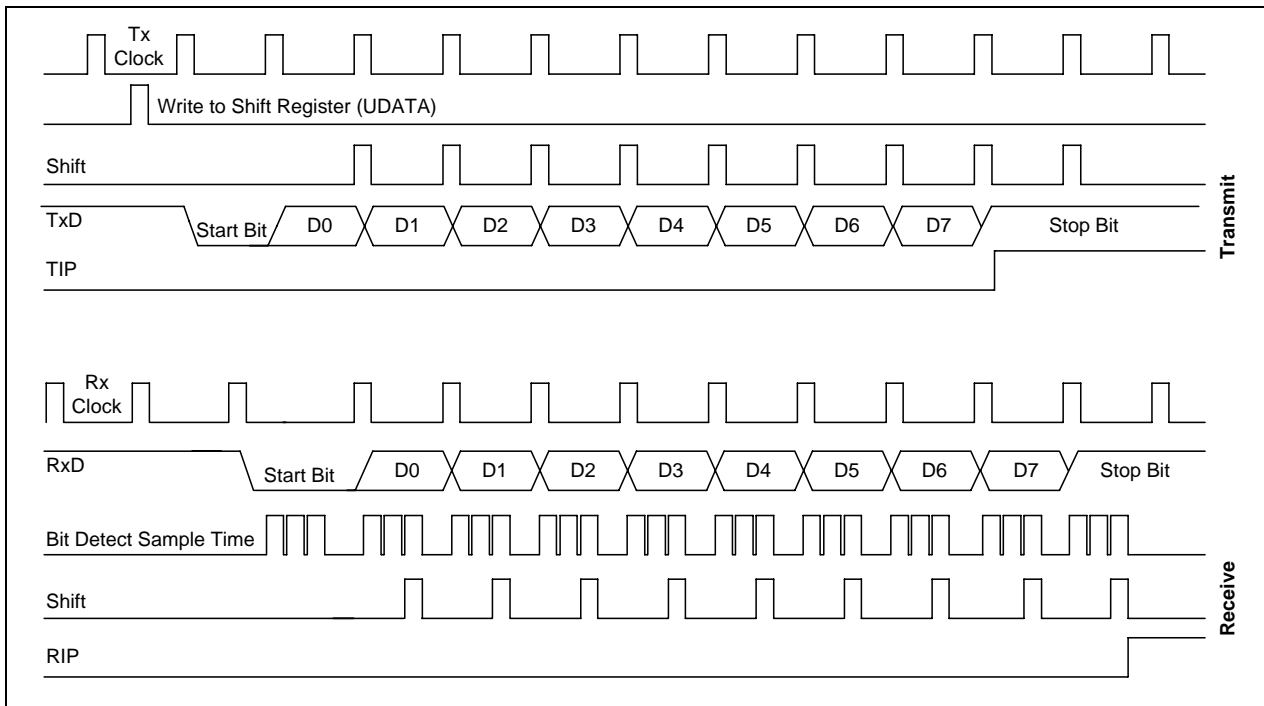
Tx Clock

Write to Shift Register (UDATA)

Shift

TxD

Start Bit

D0

D1

D2

D3

D4

D5

D6

D7

Stop Bit

TIP

Transmit

Rx Clock

RxD

Start Bit

D0

D1

D2

D3

D4

D5

D6

D7

Stop Bit

Bit Detect Sample Time

Shift

RIP

Receive